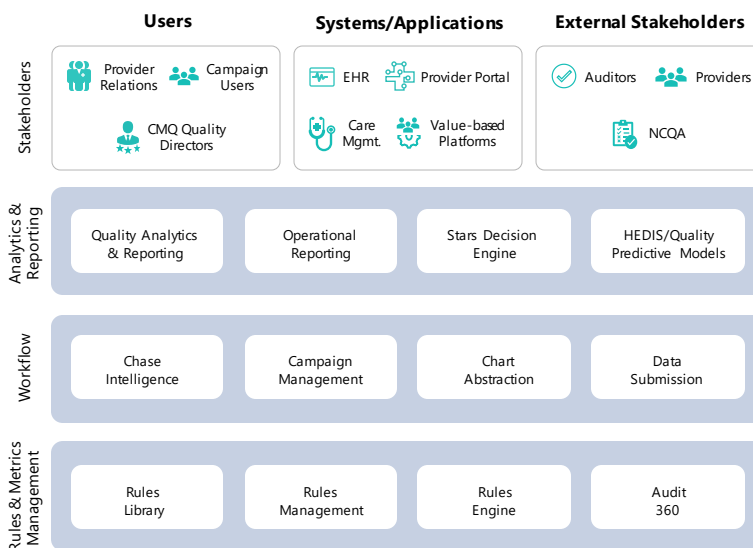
Users

Systems/Applications

External Stakeholders

Stakeholders

Provider Relations

Campaign Users

CMQ Quality Directors

EHR

Provider Portal

Care Mgmt.

Value-based Platforms

Auditors

Providers

NCQA

Analytics & Reporting

Quality Analytics & Reporting

Operational Reporting

Stars Decision Engine

HEDIS/Quality Predictive Models

Workflow

Chase Intelligence

Campaign Management

Chart Abstraction

Data Submission

Rules & Metrics Management

Rules Library

Rules Management

Rules Engine

Audit 360